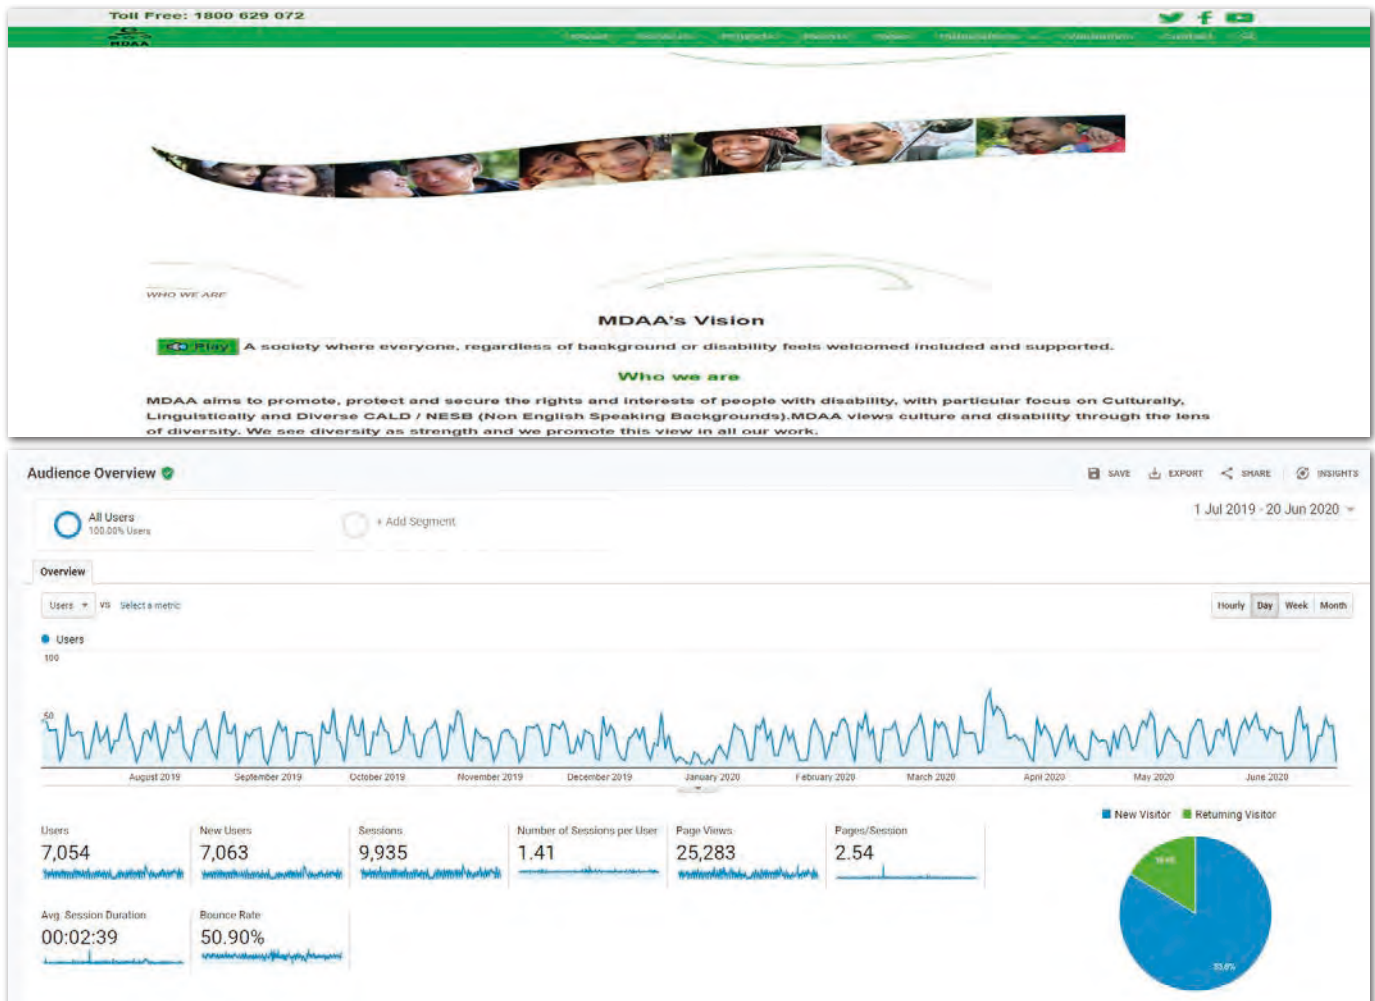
Toll Free: 1800 629 072

MDAA

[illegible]

WHO WE ARE

MDAA's Vision

Play A society where everyone, regardless of background or disability feels welcomed included and supported.

Who we are

MDAA aims to promote, protect and secure the rights and interests of people with disability, with particular focus on Culturally, Linguistically and Diverse CALD / NESB (Non English Speaking Backgrounds).MDAA views culture and disability through the lens of diversity. We see diversity as strength and we promote this view in all our work.

Audience Overview

SAVE EXPORT SHARE INSIGHTS

All Users
100.00% Users

+ Add Segment

1 Jul 2019 - 20 Jun 2020

Overview

Users vs Select a metric

Hourly Day Week Month

Users

100

50

August 2019 September 2019 October 2019 November 2019 December 2019 January 2020 February 2020 March 2020 April 2020 May 2020 June 2020

| Users | New Users | Sessions | Number of Sessions per User | Page Views | Pages/Session |
|---|---|---|---|---|---|
| 7,054 | 7,063 | 9,935 | 1.41 | 25,283 | 2.54 |

| Avg. Session Duration | Bounce Rate |
|---|---|
| 00:02:39 | 50.90% |

New Visitor Returning Visitor

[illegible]

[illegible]